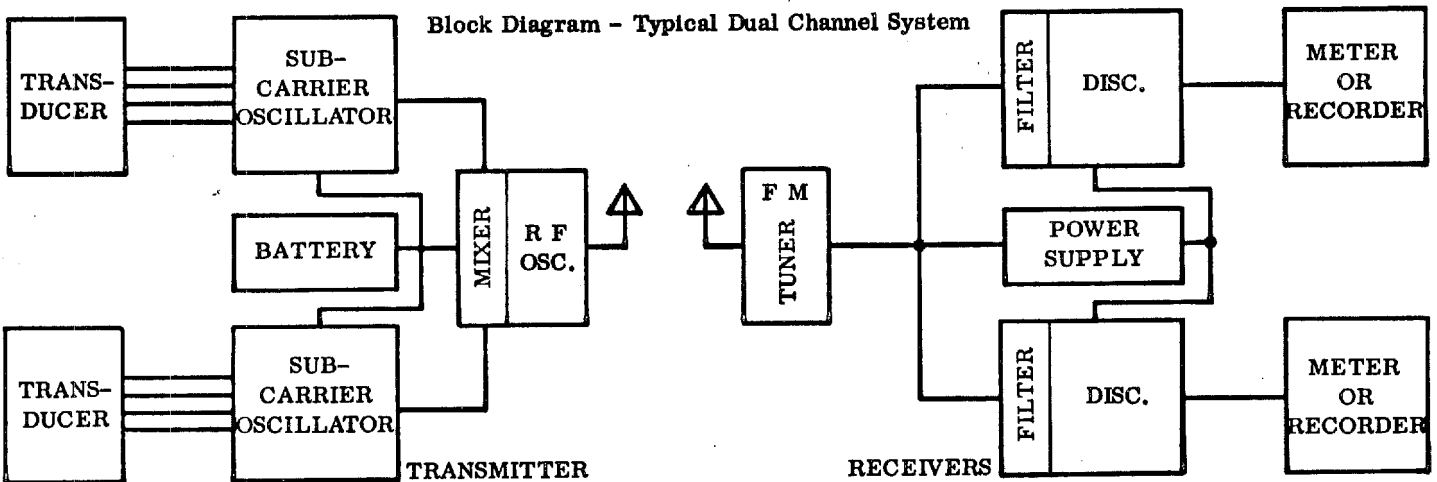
Block Diagram - Typical Dual Channel System

TRANSDUCER

SUB-CARRIER OSCILLATOR

BATTERY

MIXER

R F OSC.

TRANSDUCER

SUB-CARRIER OSCILLATOR

TRANSMITTER

F M TUNER

FILTER

DISC.

METER OR RECORDER

POWER SUPPLY

FILTER

DISC.

METER OR RECORDER

RECEIVERS